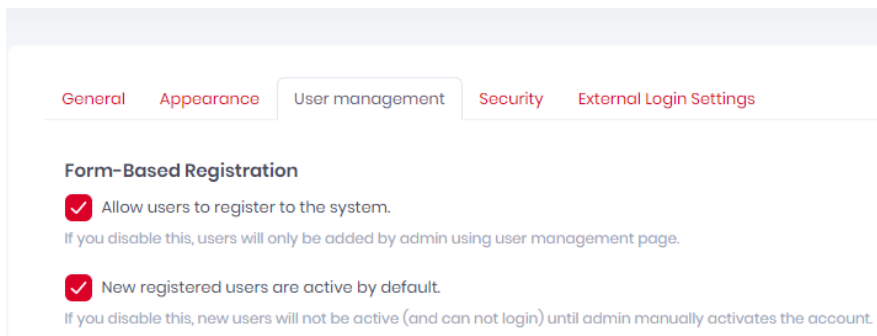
General Appearance User management Security External Login Settings

Form-Based Registration

Allow users to register to the system.

If you disable this, users will only be added by admin using user management page.

New registered users are active by default.

If you disable this, new users will not be active (and can not login) until admin manually activates the account.